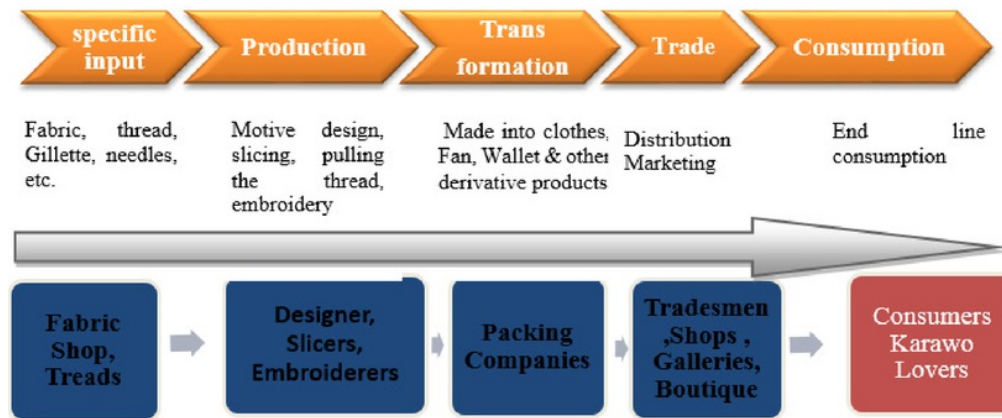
specific input

Production

Trans formation

Trade

Consumption

Fabric, thread, Gillette, needles, etc.

Motive design, slicing, pulling the thread, embroidery

Made into clothes, Fan, Wallet & other derivative products

Distribution Marketing

End line consumption

Fabric Shop, Treads

Designer, Slicers, Embroiderers

Packing Companies

Tradesmen ,Shops , Galleries, Boutique

Consumers Karawo Lovers